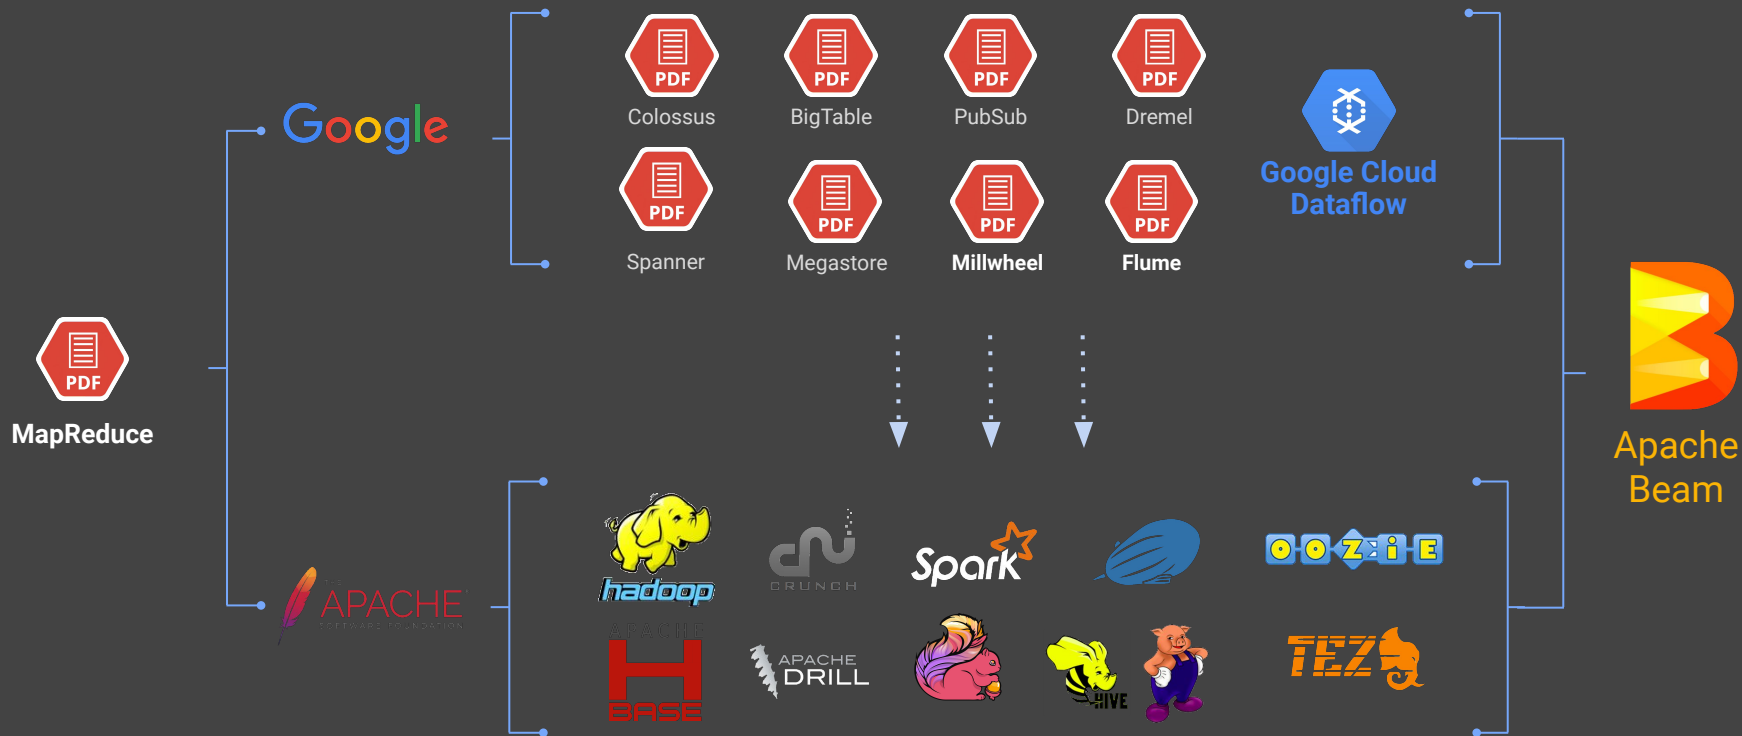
PDF
MapReduce

Google

PDF
Colossus
PDF
BigTable
PDF
PubSub
PDF
Dremel
PDF
Spanner
PDF
Megastore
PDF
Millwheel
PDF
Flume

Google Cloud Dataflow

Apache Beam

APACHE
SOFTWARE FOUNDATION

hadoop
CRUNCH
Spark
OOZIE
APACHE
HBASE
APACHE DRILL
HIVE
TEZ